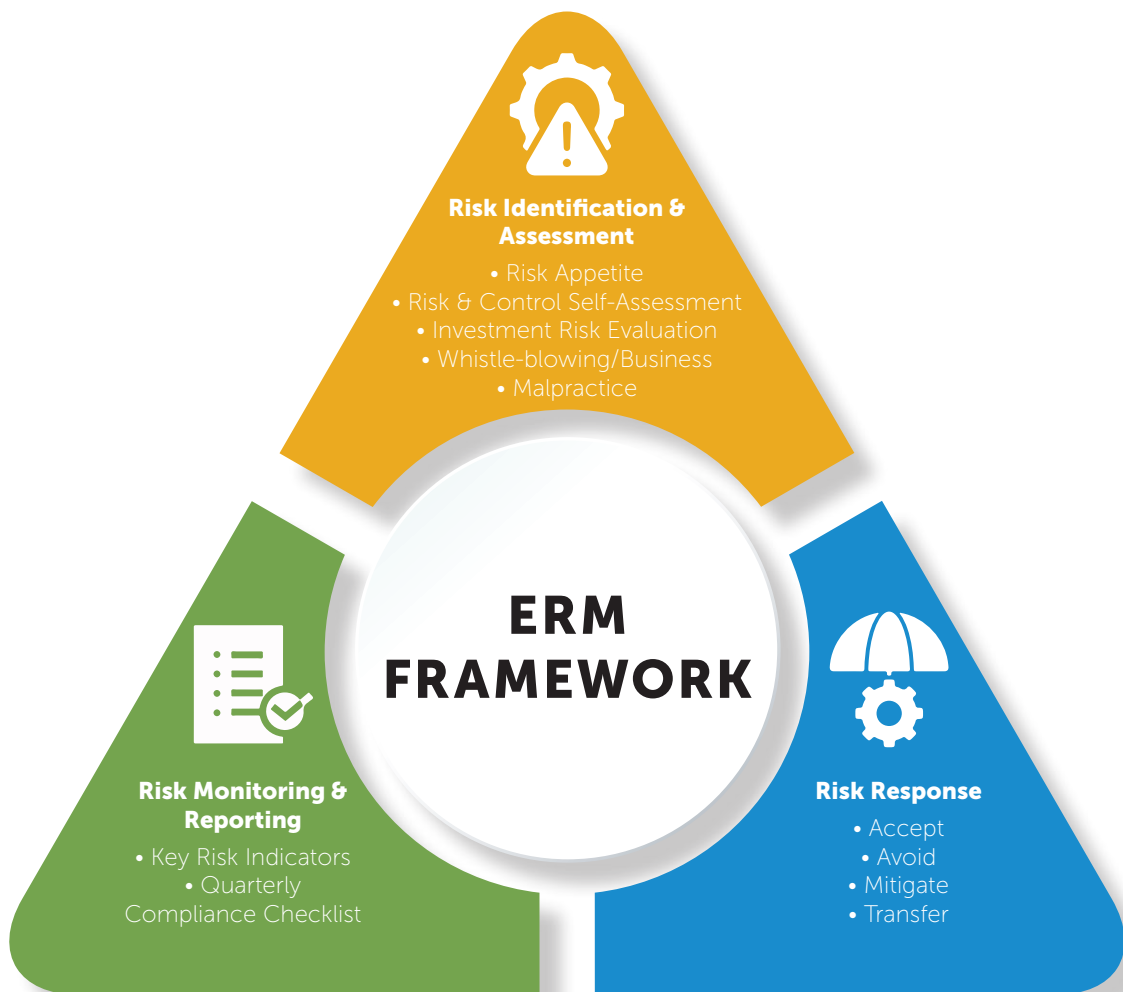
Risk Identification & Assessment

• Risk Appetite
• Risk & Control Self-Assessment
• Investment Risk Evaluation
• Whistle-blowing/Business
• Malpractice

ERM FRAMEWORK

Risk Monitoring & Reporting

• Key Risk Indicators
• Quarterly Compliance Checklist

Risk Response

• Accept
• Avoid
• Mitigate
• Transfer